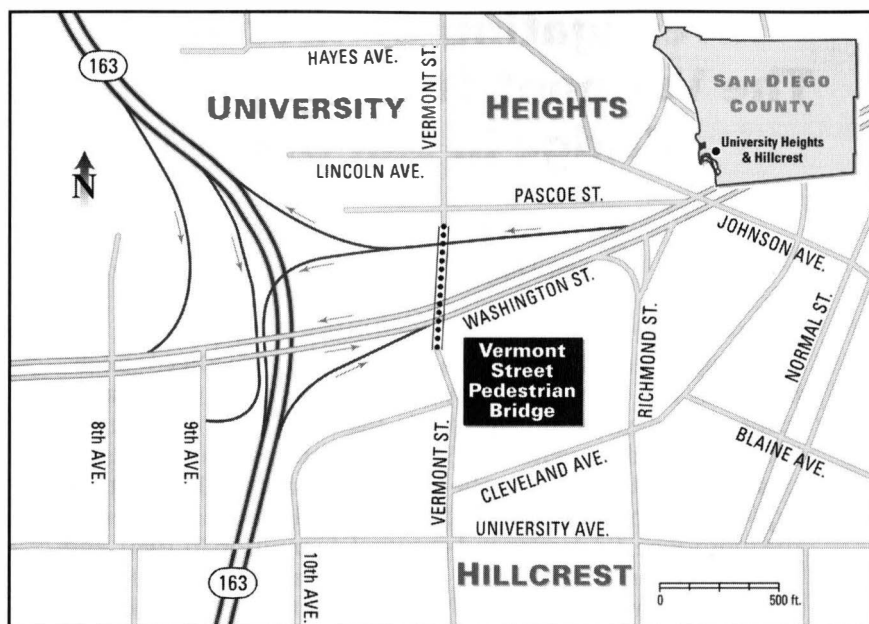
163

HAYES AVE.

VERMONT ST.

UNIVERSITY

HEIGHTS

SAN DIEGO COUNTY

University Heights & Hillcrest

N

LINCOLN AVE.

PASCOE ST.

JOHNSON AVE.

WASHINGTON ST.

RICHMOND ST.

NORMAL ST.

Vermont Street Pedestrian Bridge

8th AVE.

9th AVE.

VERMONT ST.

BLAINE AVE.

CLEVELAND AVE.

UNIVERSITY AVE.

163

10th AVE.

HILLCREST

0

500 ft.